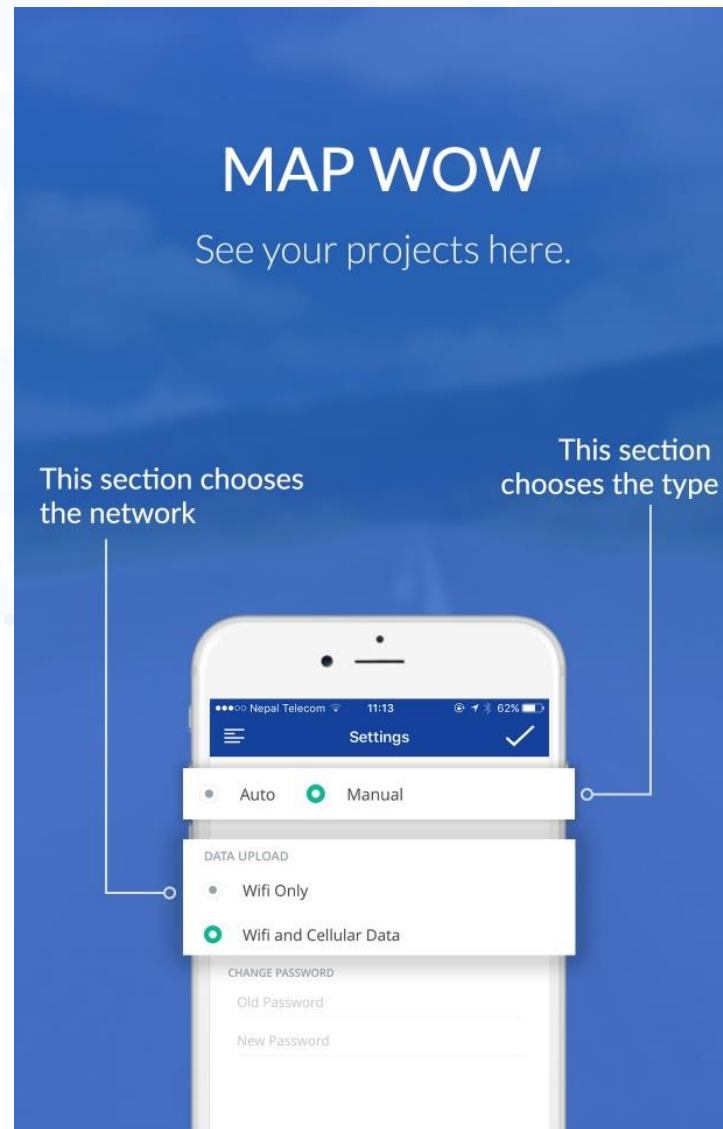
MAP WOW

See your projects here.

This section chooses the network

This section chooses the type

●●●○○ Nepal Telecom 11:13 62%

Settings

Auto Manual

DATA UPLOAD

Wifi Only

Wifi and Cellular Data

CHANGE PASSWORD

Old Password

New Password